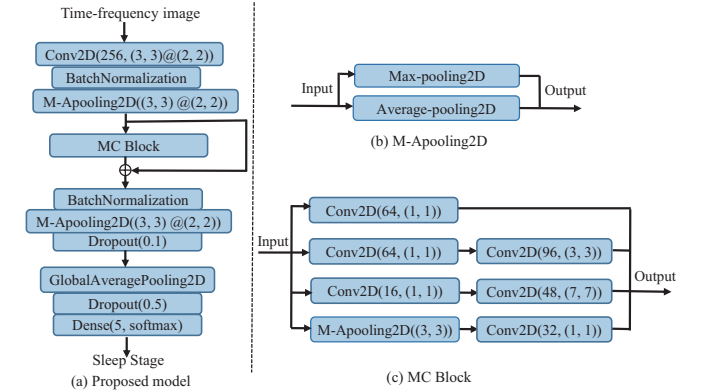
Time-frequency image

Conv2D(256, (3, 3)@(2, 2))

BatchNormalization

M-Apooling2D((3, 3) @(2, 2))

MC Block

$\oplus$

BatchNormalization

M-Apooling2D((3, 3) @(2, 2))

Dropout(0.1)

GlobalAveragePooling2D

Dropout(0.5)

Dense(5, softmax)

Sleep Stage

(a) Proposed model

Input

Max-pooling2D

Average-pooling2D

Output

(b) M-Apooling2D

Input

Conv2D(64, (1, 1))

Conv2D(64, (1, 1))

Conv2D(96, (3, 3))

Conv2D(16, (1, 1))

Conv2D(48, (7, 7))

M-Apooling2D((3, 3))

Conv2D(32, (1, 1))

Output

(c) MC Block